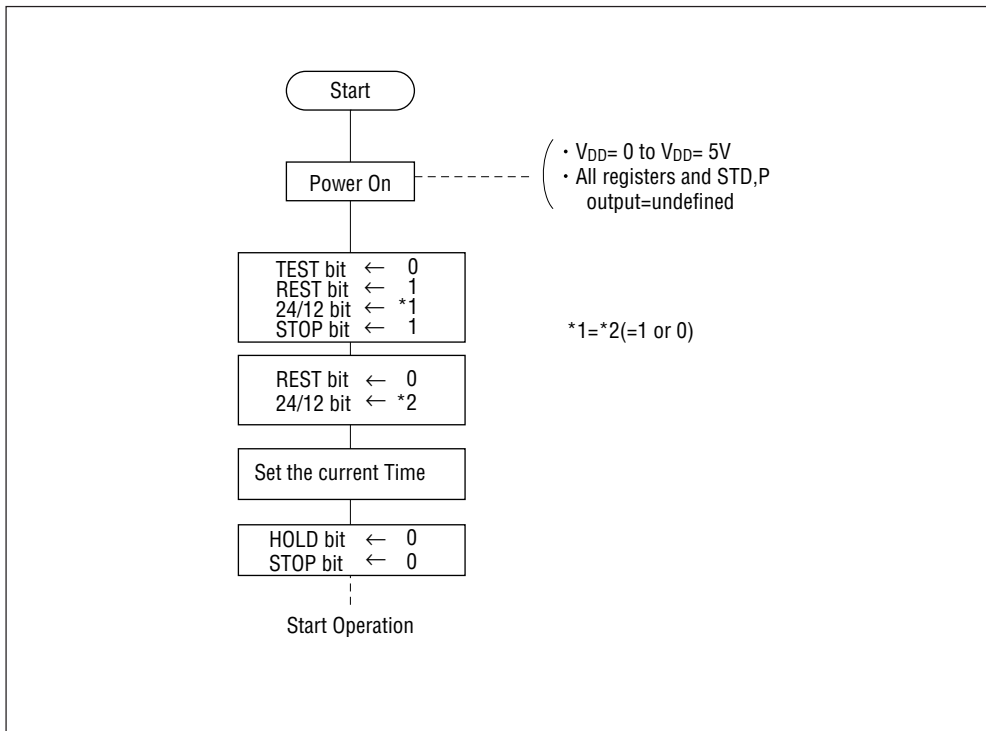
Start

Power On

・$V_{DD}$= 0 to $V_{DD}$= 5V
・All registers and STD,P output=undefined

TEST bit ← 0
REST bit ← 1
24/12 bit ← *1
STOP bit ← 1

*1=*2(=1 or 0)

REST bit ← 0
24/12 bit ← *2

Set the current Time

HOLD bit ← 0
STOP bit ← 0

Start Operation